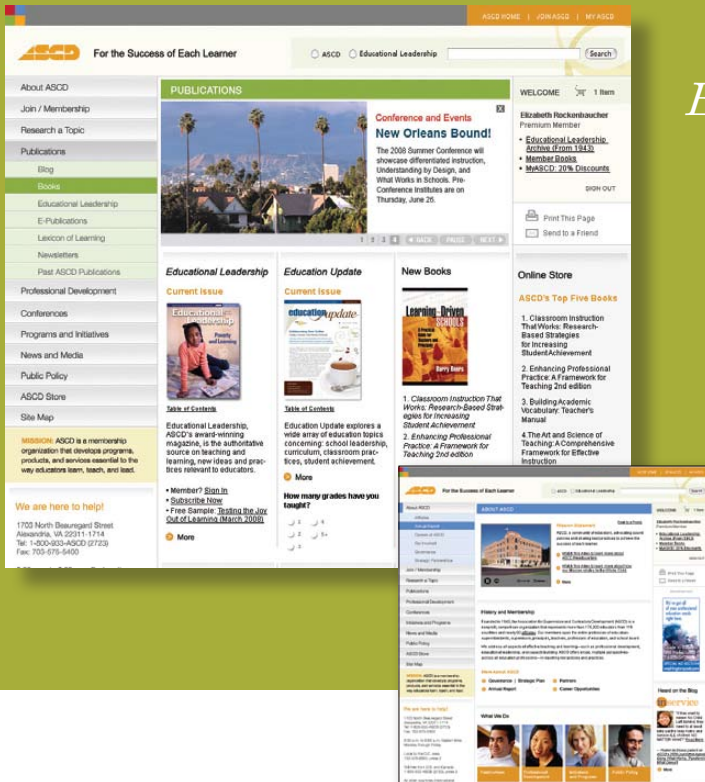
ASCD HOME | JOIN ASCD | MY ASCD

ASCD For the Success of Each Learner

ASCD Educational Leadership Search

About ASCD
Join / Membership
Research a Topic
Publications
Blog
Books
Educational Leadership
E-Publications
Lexicon of Learning
Newsletters
Past ASCD Publications
Professional Development
Conferences
Programs and Initiatives
News and Media
Public Policy
ASCD Store
Site Map

MISSION: ASCD is a membership organization that develops programs, products, and services essential to the way educators learn, teach, and lead.

We are here to help!
1703 North Beauregard Street
Alexandria, VA 22311-1714
Tel: 1-800-933-ASCD (2723)
Fax: 703-575-5400

PUBLICATIONS

Conference and Events
New Orleans Bound!
The 2008 Summer Conference will showcase differentiated instruction, Understanding by Design, and What Works in Schools. Pre-Conference Institutes are on Thursday, June 26.

1 2 3 4 BACK PAUSE NEXT

Educational Leadership
Current Issue
Table of Contents
Educational Leadership, ASCD's award-winning magazine, is the authoritative source on teaching and learning, new ideas and practices relevant to educators.
• Member? Sign In
• Subscribe Now
• Free Sample: Testing the Joy Out of Learning (March 2008)
More

Education Update
Current Issue
Table of Contents
Education Update explores a wide array of education topics concerning: school leadership, curriculum, classroom practices, student achievement.
More
How many grades have you taught?
1 4
2 5+
3

New Books
Learning-Driven Schools
Barry Beers
1. Classroom Instruction That Works: Research-Based Strategies for Increasing Student Achievement
2. Enhancing Professional Practice: A Framework for Teaching 2nd edition

WELCOME 1 Item
Elizabeth Rockenbaucher
Premium Member
• Educational Leadership Archive (From 1943)
• Member Books
• MyASCD: 20% Discounts
SIGN OUT

Print This Page
Send to a Friend

Online Store
ASCD's Top Five Books
1. Classroom Instruction That Works: Research-Based Strategies for Increasing StudentAchievement
2. Enhancing Professional Practice: A Framework for Teaching 2nd edition
3. Building Academic Vocabulary: Teacher's Manual
4.The Art and Science of Teaching: A Comprehensive Framework for Effective Instruction

ASCD For the Success of Each Learner
ABOUT ASCD
About ASCD
Join / Membership
Research a Topic
Publications
Professional Development
Conferences
Programs and Initiatives
News and Media
Public Policy
ASCD Store
Site Map
Mission Statement
History and Membership
What We Do
We are here to help!
Head on the Blog
inservice